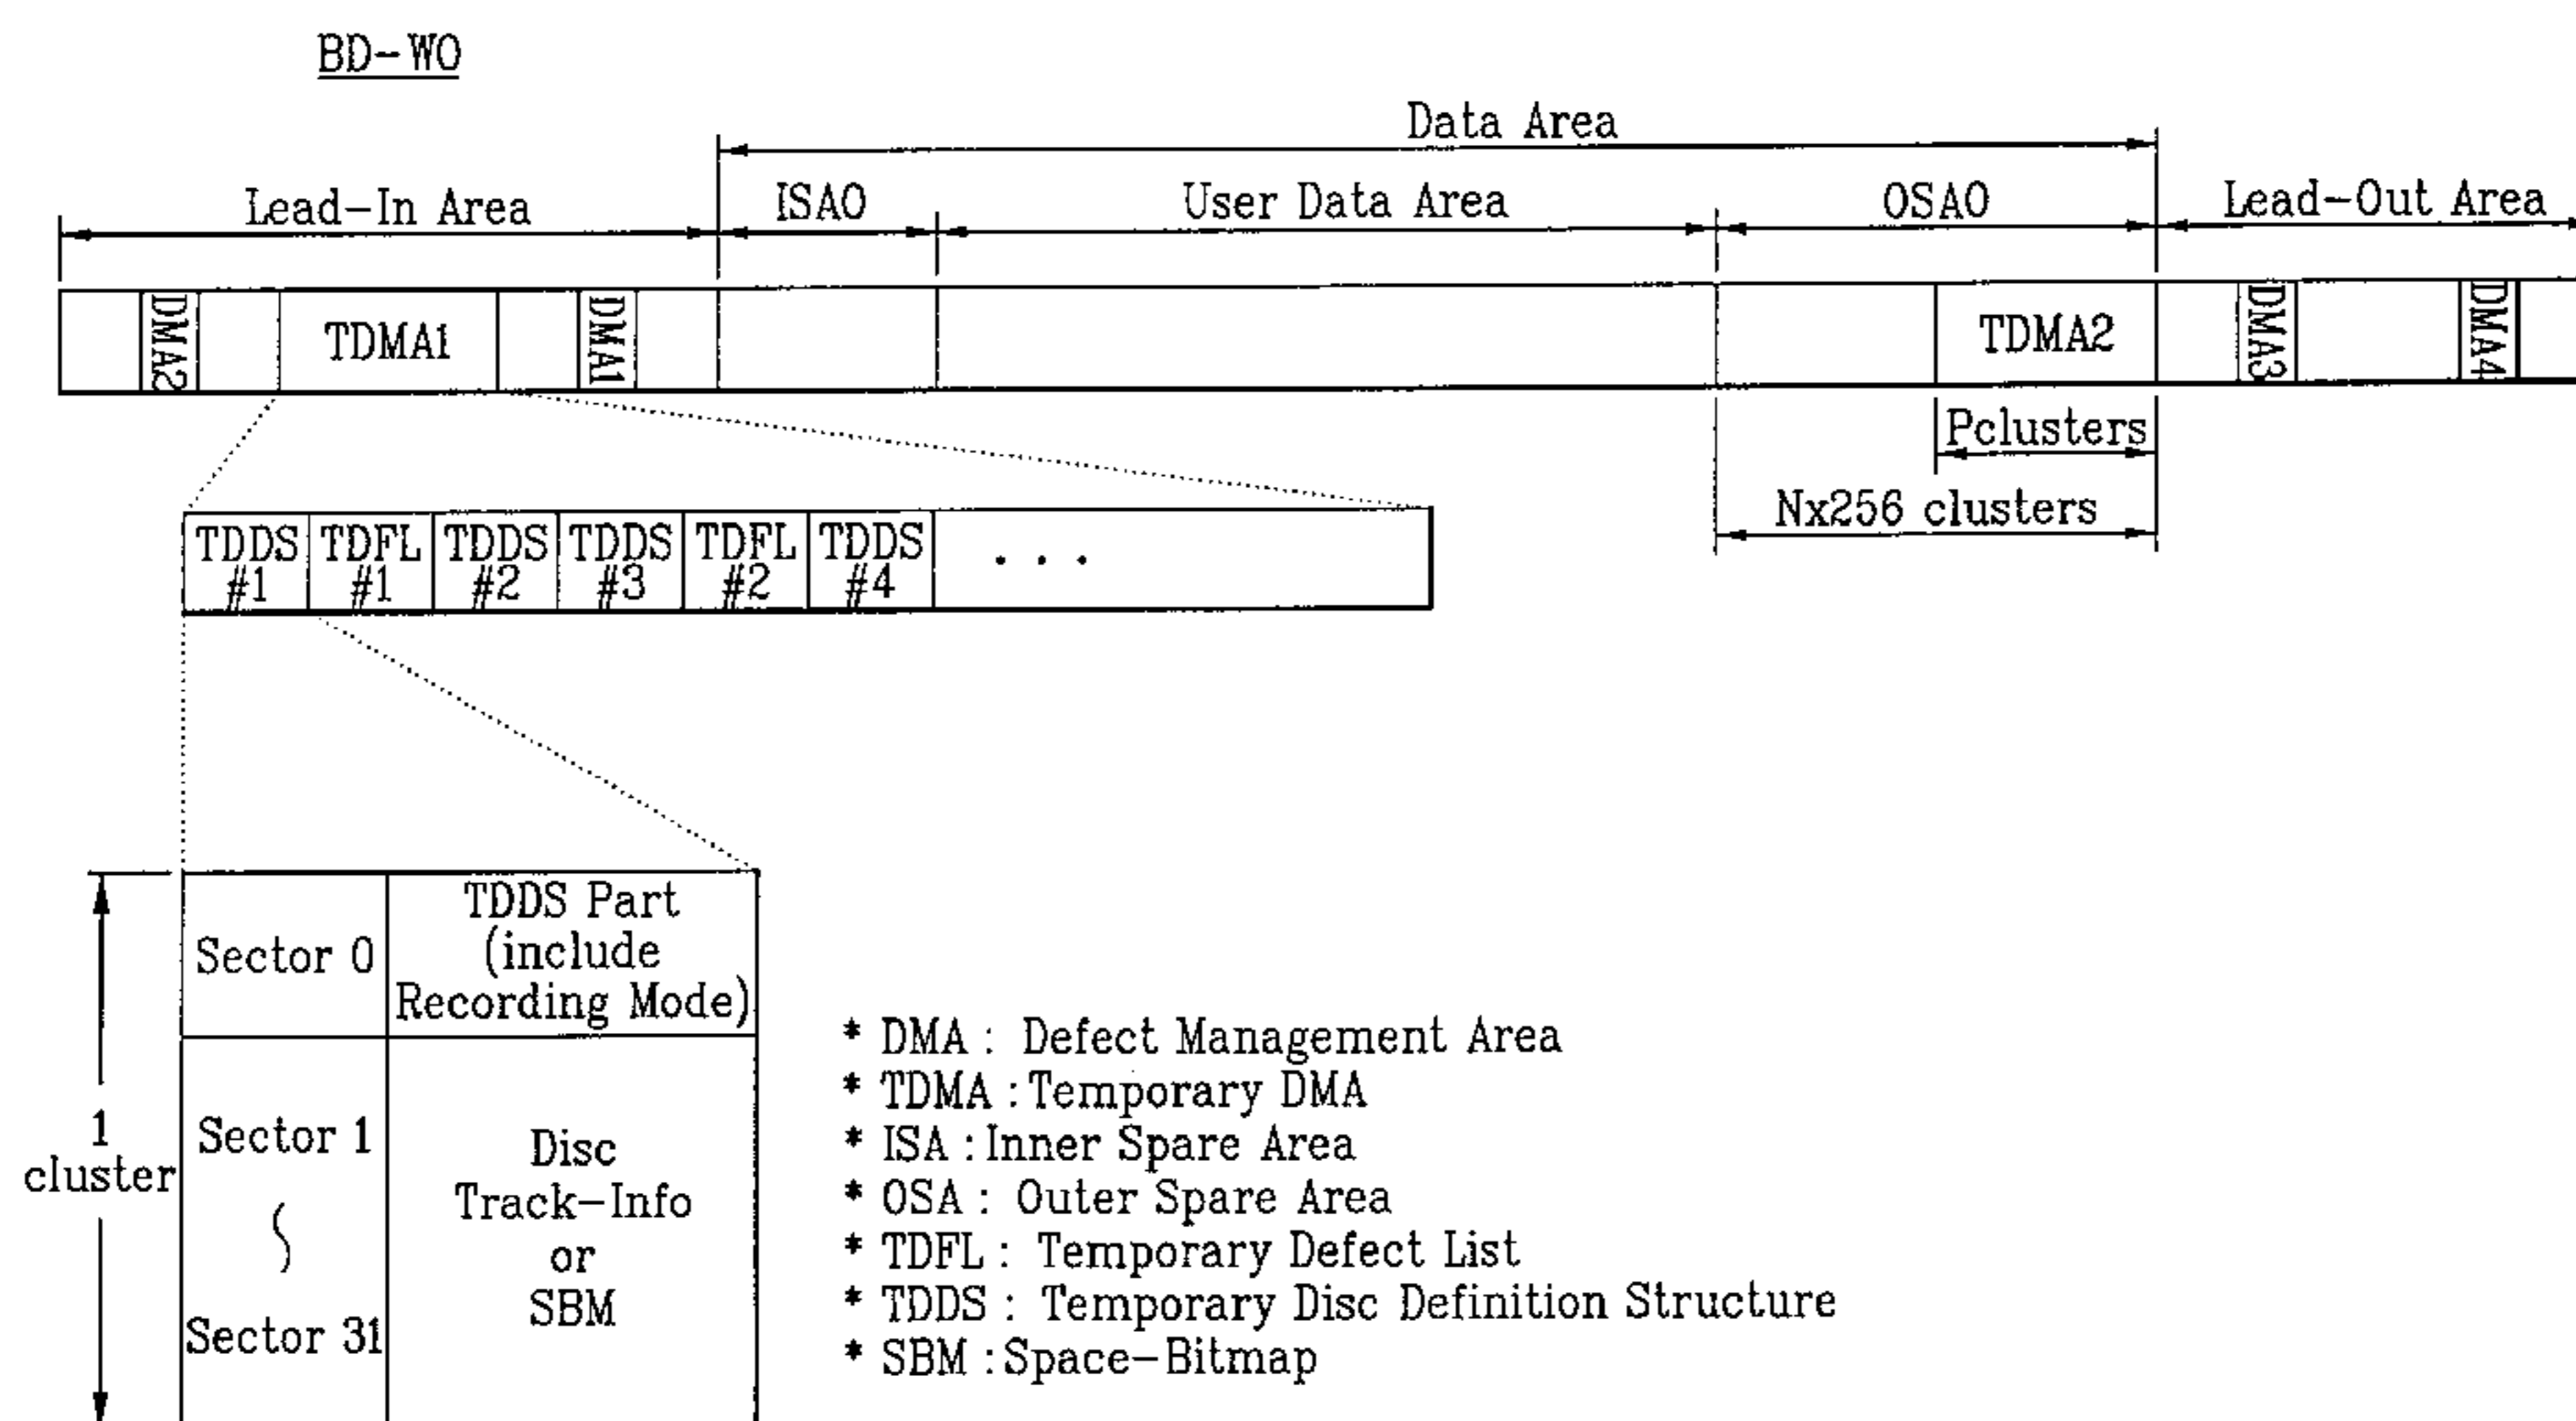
BD-WO

Data Area

Lead-In Area

ISA0

User Data Area

OSA0

Lead-Out Area

DMA2

TDMA1

DMA1

TDMA2

DMA3

DMA4

Pclusters

Nx256 clusters

| TDDS #1 | TDFL #1 | TDDS #2 | TDDS #3 | TDFL #2 | TDDS #4 | . . . |
|---|---|---|---|---|---|---|

1 cluster

| Sector 0 | TDDS Part (include Recording Mode) |
|---|---|
| Sector 1 ~ Sector 31 | Disc Track-Info or SBM |

* DMA : Defect Management Area
* TDMA : Temporary DMA
* ISA : Inner Spare Area
* OSA : Outer Spare Area
* TDFL : Temporary Defect List
* TDDS : Temporary Disc Definition Structure
* SBM : Space-Bitmap